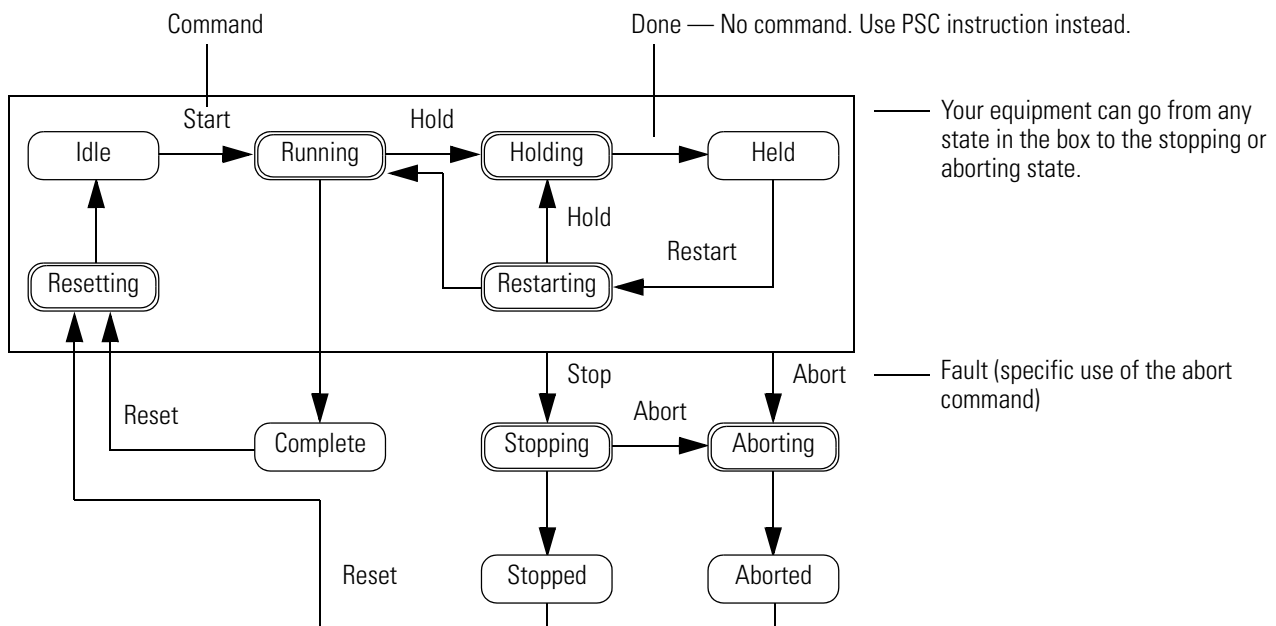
Command

Done — No command. Use PSC instruction instead.

Start

Hold

Idle

Running

Holding

Held

Your equipment can go from any state in the box to the stopping or aborting state.

Hold

Restart

Resetting

Restarting

Stop

Abort

Fault (specific use of the abort command)

Reset

Abort

Complete

Stopping

Aborting

Reset

Stopped

Aborted